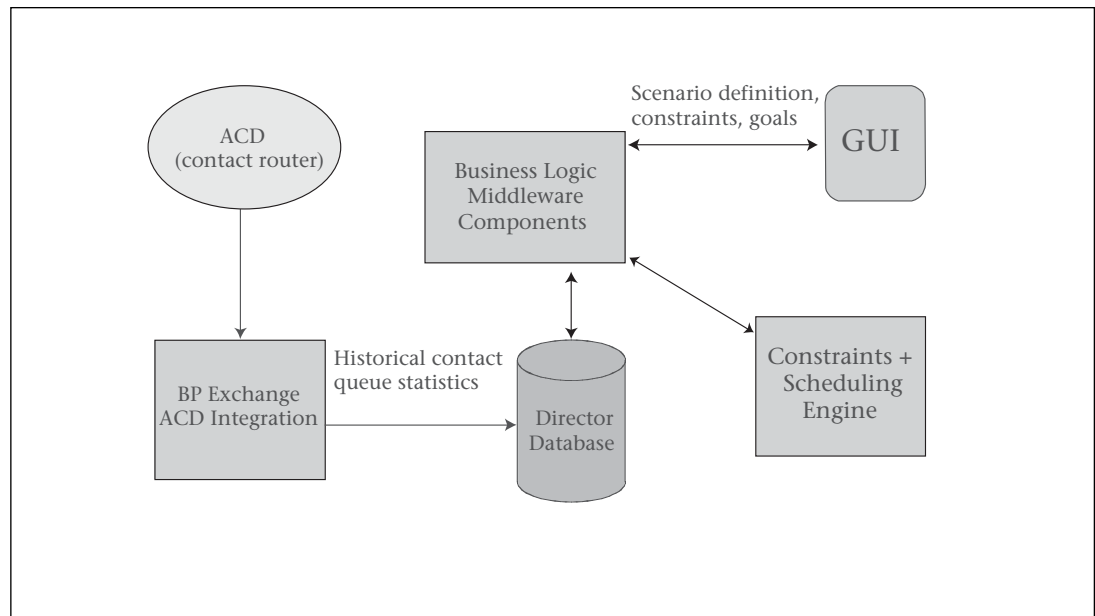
ACD
(contact router)

Scenario definition,
constraints, goals

Business Logic
Middleware
Components

GUI

Historical contact
queue statistics

BP Exchange
ACD Integration

Director
Database

Constraints +
Scheduling
Engine